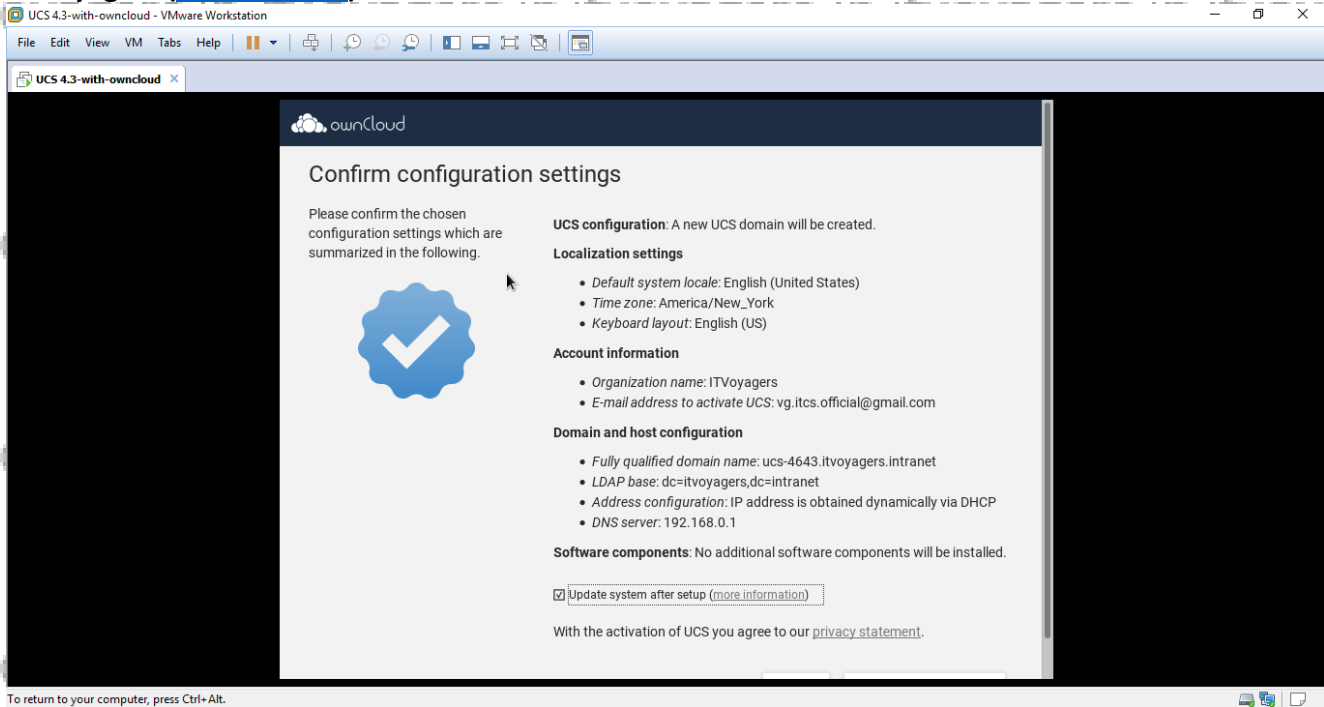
UCS 4.3-with-owncloud - VMware Workstation

File Edit View VM Tabs Help

UCS 4.3-with-owncloud ×

ownCloud

Confirm configuration settings

Please confirm the chosen configuration settings which are summarized in the following.

UCS configuration: A new UCS domain will be created.

Localization settings

- Default system locale: English (United States)
- Time zone: America/New_York
- Keyboard layout: English (US)

Account information

- Organization name: ITVoyagers
- E-mail address to activate UCS: vg.itcs.official@gmail.com

Domain and host configuration

- Fully qualified domain name: ucs-4643.itvoyagers.intranet
- LDAP base: dc=itvoyagers,dc=intranet
- Address configuration: IP address is obtained dynamically via DHCP
- DNS server: 192.168.0.1

Software components: No additional software components will be installed.

☑ Update system after setup (more information)

With the activation of UCS you agree to our privacy statement.

To return to your computer, press Ctrl+Alt.